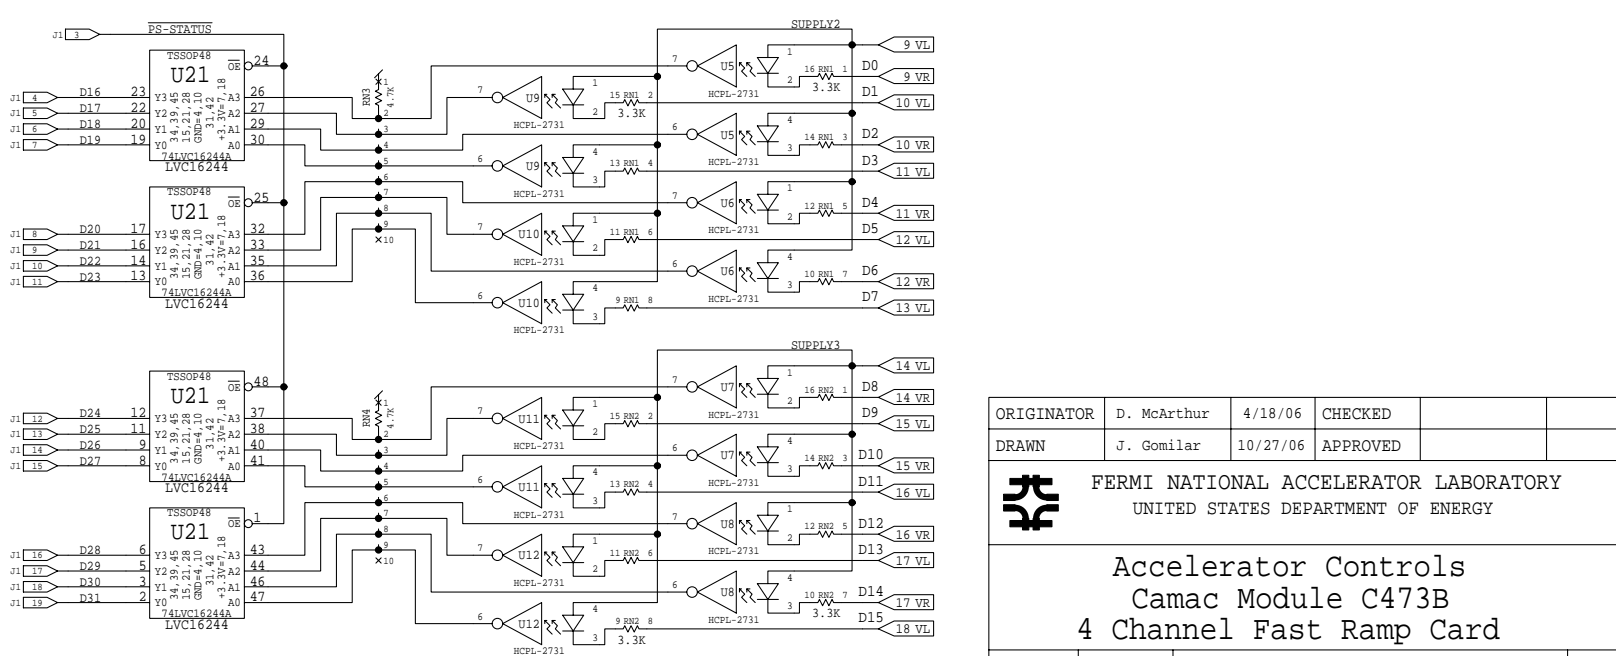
J1 3 PS-STATUS

TSSOP48
U21
OE 24
J1 4 D16 23 Y3 A3 26
J1 5 D17 22 Y2 A2 27
J1 6 D18 20 Y1 A1 29
J1 7 D19 19 Y0 A0 30
34,39,45 15,21,28 GND=4,10 31,42 +3.3V=7,18
74LVC16244A
LVC16244

TSSOP48
U21
OE 25
J1 8 D20 17 Y3 A3 32
J1 9 D21 16 Y2 A2 33
J1 10 D22 14 Y1 A1 35
J1 11 D23 13 Y0 A0 36
34,39,45 15,21,28 GND=4,10 31,42 +3.3V=7,18
74LVC16244A
LVC16244

TSSOP48
U21
OE 48
J1 12 D24 12 Y3 A3 37
J1 13 D25 11 Y2 A2 38
J1 14 D26 9 Y1 A1 40
J1 15 D27 8 Y0 A0 41
34,39,45 15,21,28 GND=4,10 31,42 +3.3V=7,18
74LVC16244A
LVC16244

TSSOP48
U21
OE 1
J1 16 D28 6 Y3 A3 43
J1 17 D29 5 Y2 A2 44
J1 18 D30 3 Y1 A1 46
J1 19 D31 2 Y0 A0 47
34,39,45 15,21,28 GND=4,10 31,42 +3.3V=7,18
74LVC16244A
LVC16244

RN3 4.7K 1 2 3 4 5 6 7 8 9 10
RN4 4.7K 1 2 3 4 5 6 7 8 9 10

SUPPLY2
U9 HCPL-2731 7 1 2 15 RN1 2 3.3K
U9 HCPL-2731 6 4 3 13 RN1 4
U10 HCPL-2731 7 1 2 11 RN1 6
U10 HCPL-2731 6 4 3 9 RN1 8
U5 HCPL-2731 7 1 2 16 RN1 1 3.3K
U5 HCPL-2731 6 4 3 14 RN1 3
U6 HCPL-2731 7 1 2 12 RN1 5
U6 HCPL-2731 6 4 3 10 RN1 7
9 VL
D0 9 VR
D1 10 VL
D2 10 VR
D3 11 VL
D4 11 VR
D5 12 VL
D6 12 VR
D7 13 VL

SUPPLY3
U11 HCPL-2731 7 1 2 15 RN2 2
U11 HCPL-2731 6 4 3 13 RN2 4
U12 HCPL-2731 7 1 2 11 RN2 6
U12 HCPL-2731 6 4 3 9 RN2 8 3.3K
U7 HCPL-2731 7 1 2 16 RN2 1
U7 HCPL-2731 6 4 3 14 RN2 3
U8 HCPL-2731 7 1 2 12 RN2 5
U8 HCPL-2731 6 4 3 10 RN2 7 3.3K
14 VL
D8 14 VR
D9 15 VL
D10 15 VR
D11 16 VL
D12 16 VR
D13 17 VL
D14 17 VR
D15 18 VL

| ORIGINATOR | D. McArthur | 4/18/06 | CHECKED | | |
|---|---|---|---|---|---|
| DRAWN | J. Gomilar | 10/27/06 | APPROVED | | |

FERMI NATIONAL ACCELERATOR LABORATORY
UNITED STATES DEPARTMENT OF ENERGY

Accelerator Controls
Camac Module C473B
4 Channel Fast Ramp Card